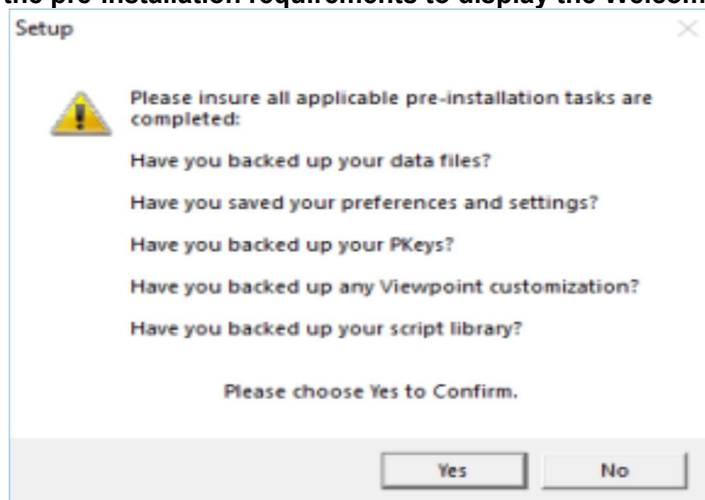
the pre-installation requirements to display the Welcom

Setup

Please insure all applicable pre-installation tasks are completed:

Have you backed up your data files?

Have you saved your preferences and settings?

Have you backed up your PKeys?

Have you backed up any Viewpoint customization?

Have you backed up your script library?

Please choose Yes to Confirm.

Yes

No